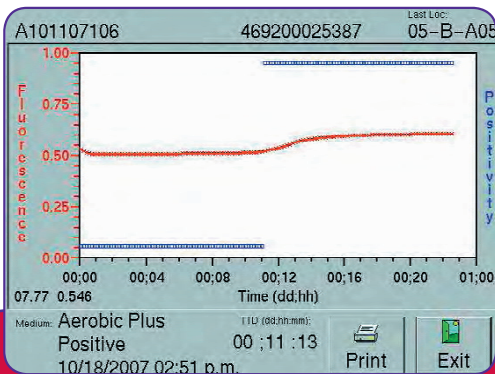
A101107106 469200025387 Last Loc: 05-B-A05

1.00
0.75
0.50
0.25
0.00

Fluorescence

Positivity

00;00 00;04 00;08 00;12 00;16 00;20 01;00

07.77 0.546 Time (dd;hh)

Medium: Aerobic Plus
Positive
10/18/2007 02:51 p.m.

TTD (dd:hh:mm):
00 ;11 :13

Print

Exit